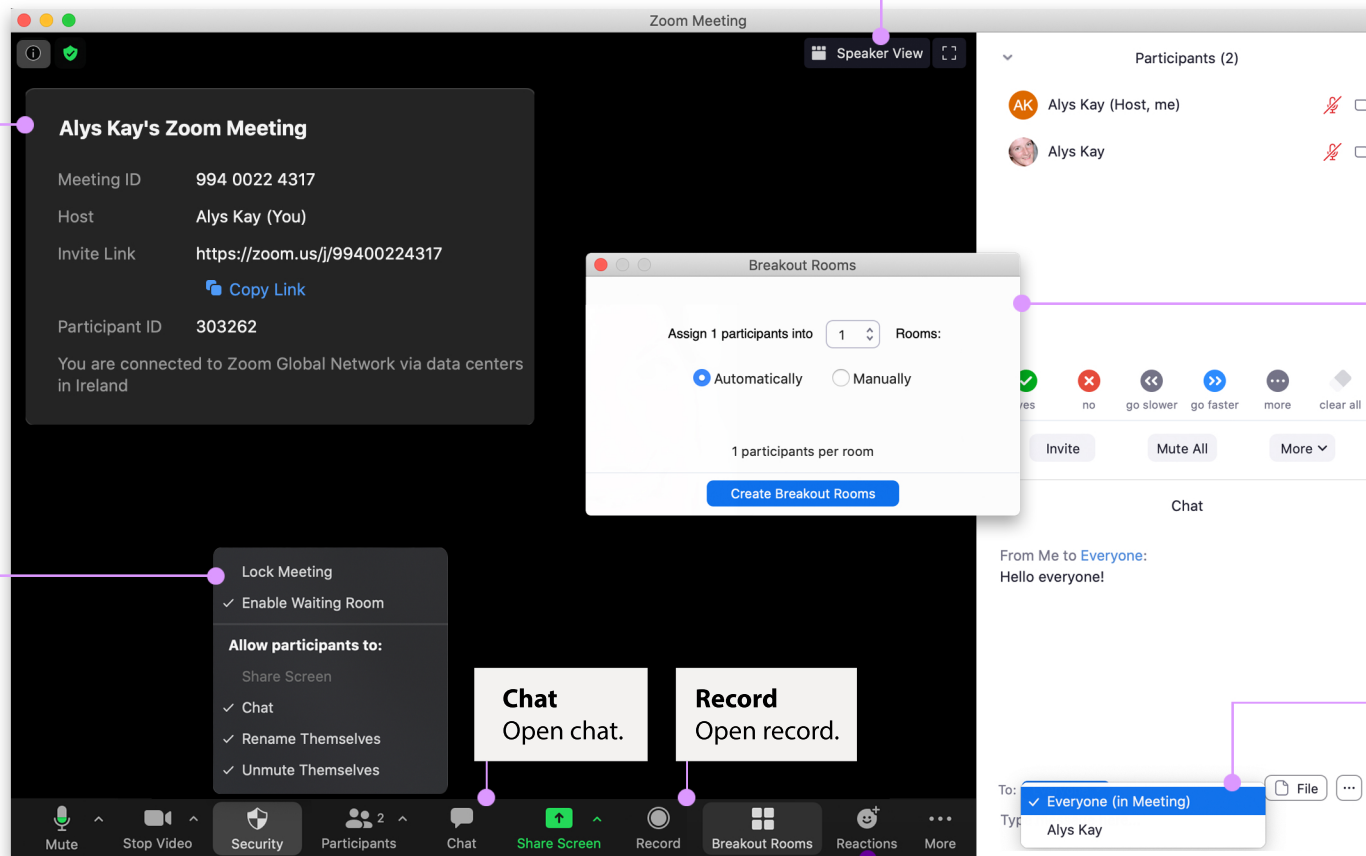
Zoom Meeting

Speaker View

Alys Kay's Zoom Meeting

Meeting ID 994 0022 4317

Host Alys Kay (You)

Invite Link https://zoom.us/j/99400224317

Copy Link

Participant ID 303262

You are connected to Zoom Global Network via data centers in Ireland

Participants (2)

AK Alys Kay (Host, me)

Alys Kay

Breakout Rooms

Assign 1 participants into 1 Rooms:

Automatically Manually

1 participants per room

Create Breakout Rooms

yes no go slower go faster more clear all

Invite Mute All More

Chat

From Me to Everyone:
Hello everyone!

Lock Meeting
✓ Enable Waiting Room

Allow participants to:
Share Screen
✓ Chat
✓ Rename Themselves
✓ Unmute Themselves

Chat
Open chat.

Record
Open record.

To:
✓ Everyone (in Meeting)
Alys Kay

File

Typ

Mute Stop Video Security 2 Participants Chat Share Screen Record Breakout Rooms Reactions More